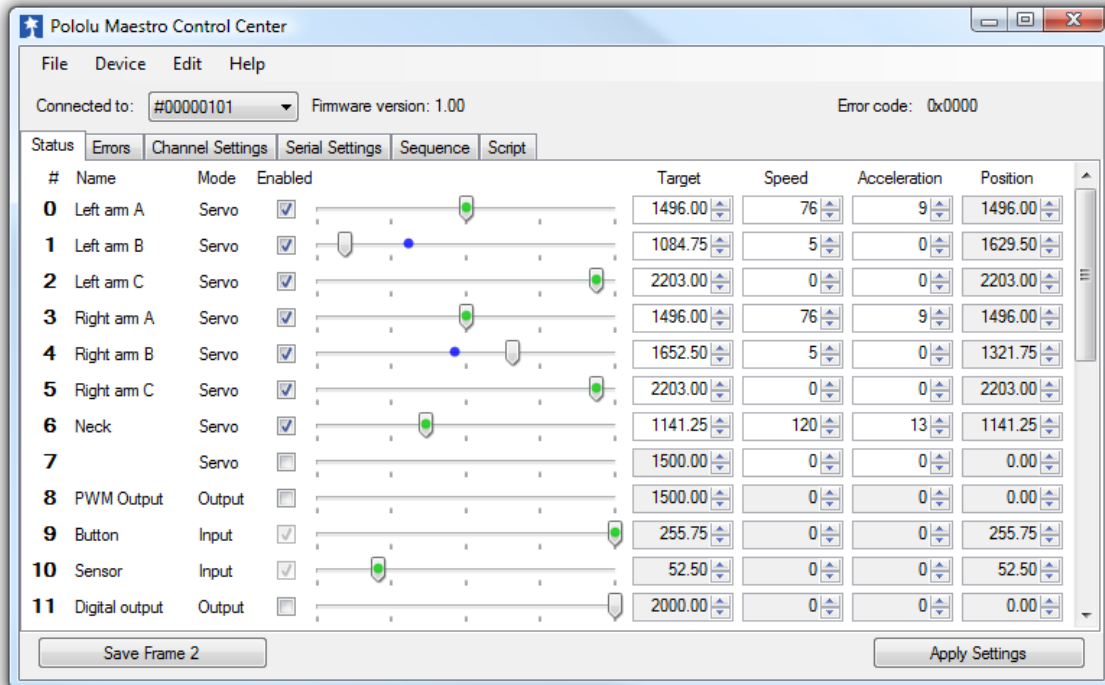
Pololu Maestro Control Center

File Device Edit Help

Connected to: #00000101 Firmware version: 1.00 Error code: 0x0000

Status | Errors | Channel Settings | Serial Settings | Sequence | Script

| # | Name | Mode | Enabled | Target | Speed | Acceleration | Position |
|---|---|---|---|---|---|---|---|
| 0 | Left arm A | Servo | ✓ | 1496.00 | 76 | 9 | 1496.00 |
| 1 | Left arm B | Servo | ✓ | 1084.75 | 5 | 0 | 1629.50 |
| 2 | Left arm C | Servo | ✓ | 2203.00 | 0 | 0 | 2203.00 |
| 3 | Right arm A | Servo | ✓ | 1496.00 | 76 | 9 | 1496.00 |
| 4 | Right arm B | Servo | ✓ | 1652.50 | 5 | 0 | 1321.75 |
| 5 | Right arm C | Servo | ✓ | 2203.00 | 0 | 0 | 2203.00 |
| 6 | Neck | Servo | ✓ | 1141.25 | 120 | 13 | 1141.25 |
| 7 | | Servo | | 1500.00 | 0 | 0 | 0.00 |
| 8 | PWM Output | Output | | 1500.00 | 0 | 0 | 0.00 |
| 9 | Button | Input | ✓ | 255.75 | 0 | 0 | 255.75 |
| 10 | Sensor | Input | ✓ | 52.50 | 0 | 0 | 52.50 |
| 11 | Digital output | Output | | 2000.00 | 0 | 0 | 0.00 |

Save Frame 2 Apply Settings